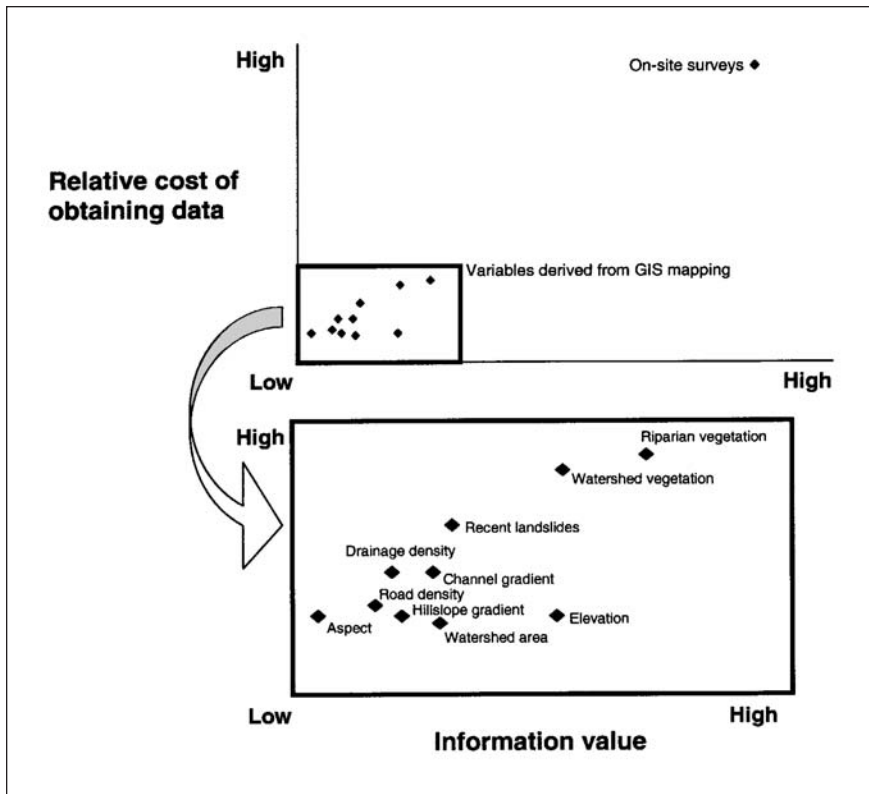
High

On-site surveys

Relative cost of obtaining data

Variables derived from GIS mapping

Low

High

High

Riparian vegetation

Watershed vegetation

Recent landslides

Drainage density

Channel gradient

Road density

Hillslope gradient

Elevation

Aspect

Watershed area

Low

High

Information value